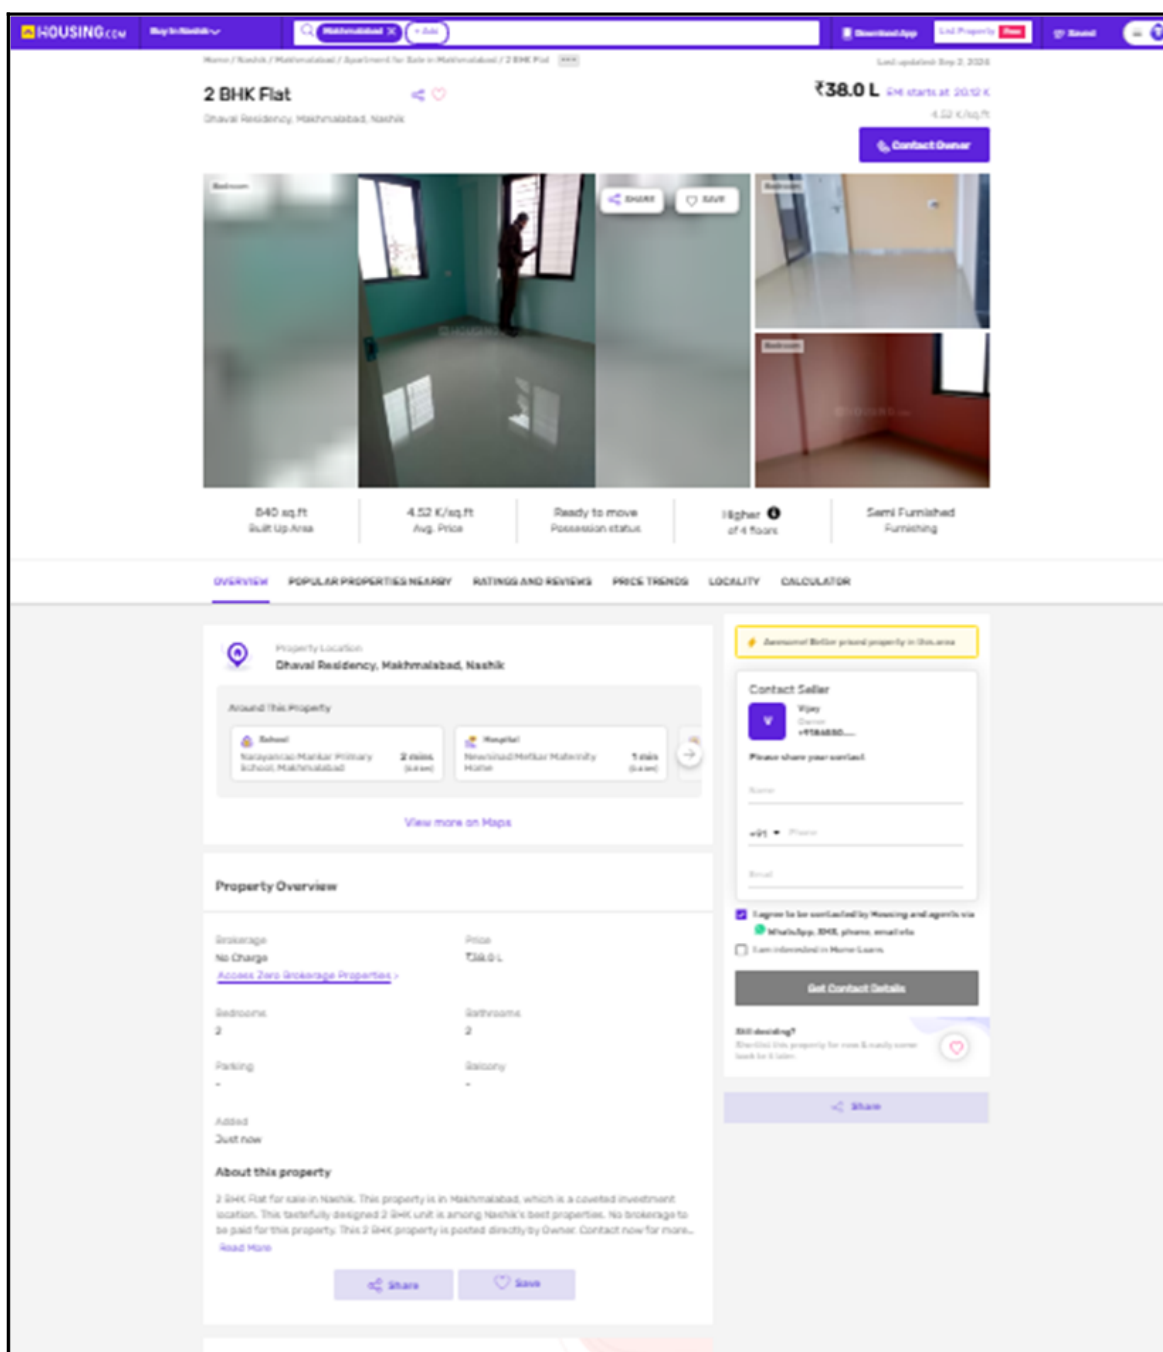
HOUSING.com Buy in Nashik Makhmalabad + Add Download App List Property Free Saved

Home / Nashik / Makhmalabad / Apartment for Sale in Makhmalabad / 2 BHK Flat

Last updated: Sep 2, 2024

2 BHK Flat

Dhaval Residency, Makhmalabad, Nashik

₹38.0 L EMI starts at 20.12 K

4.52 K/sq.ft

Contact Owner

Bedroom

SHARE SAVE

Bedroom

Bedroom

840 sq.ft
Built Up Area

4.52 K/sq.ft
Avg. Price

Ready to move
Possession status

Higher
of 4 floors

Semi Furnished
Furnishing

OVERVIEW POPULAR PROPERTIES NEARBY RATINGS AND REVIEWS PRICE TRENDS LOCALITY CALCULATOR

Property Location
Dhaval Residency, Makhmalabad, Nashik

Around This Property

School
Narayanrao Mankar Primary School, Makhmalabad 2 mins (0.6 km)

Hospital
Nevrenad Methar Maternity Home 1 min (0.4 km)

View more on Maps

Property Overview

Brokerage
No Charge
Access Zero Brokerage Properties >

Price
₹38.0 L

Bedrooms
2

Bathrooms
2

Parking
-

Balcony
-

Added
Just now

About this property

2 BHK Flat for sale in Nashik. This property is in Makhmalabad, which is a coveted investment location. This tastefully designed 2 BHK unit is among Nashik's best properties. No brokerage to be paid for this property. This 2 BHK property is posted directly by Owner. Contact now for more...
Read More

Share Save

Awesome! Better priced property in this area

Contact Seller
V Vijay
Owner
+9186680...

Please share your contact

Name

+91 Phone

Email

I agree to be contacted by Housing and agents via WhatsApp, SMS, phone, email etc

I am interested in Home Loans

Get Contact Details

Still deciding?
Shortlist this property for now & easily come back to it later.

Share